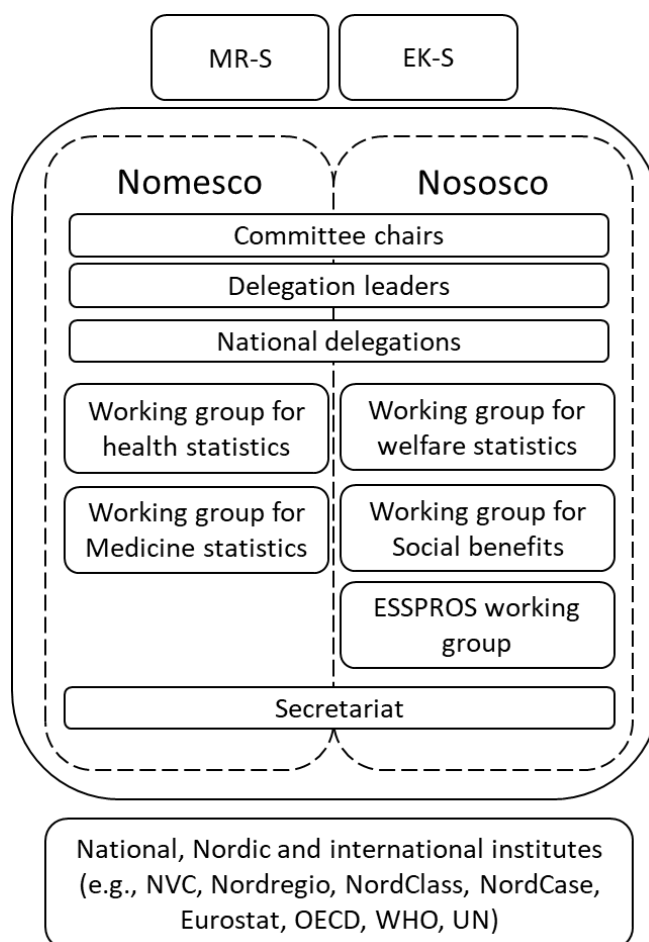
MR-S

EK-S

Nomesco

Nososco

Committee chairs

Delegation leaders

National delegations

Working group for health statistics

Working group for welfare statistics

Working group for Medicine statistics

Working group for Social benefits

ESSPROS working group

Secretariat

National, Nordic and international institutes (e.g., NVC, Nordregio, NordClass, NordCase, Eurostat, OECD, WHO, UN)